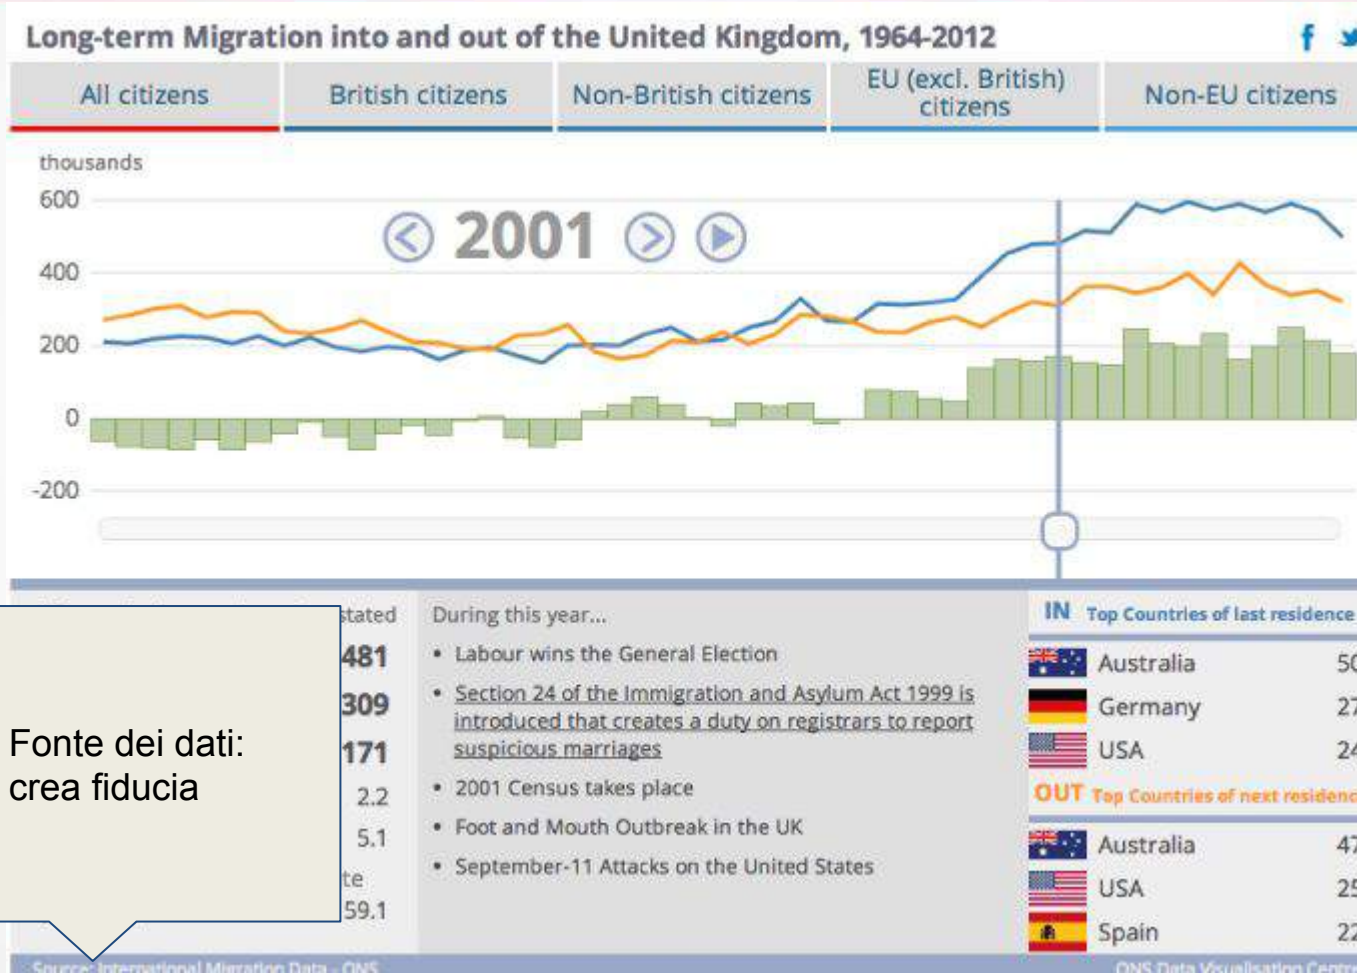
Long-term Migration into and out of the United Kingdom, 1964-2012

All citizens | British citizens | Non-British citizens | EU (excl. British) citizens | Non-EU citizens

thousands
600
400
200
0
-200

2001

stated
481
309
171
2.2
5.1
te
59.1

Fonte dei dati: crea fiducia

During this year...
• Labour wins the General Election
• Section 24 of the Immigration and Asylum Act 1999 is introduced that creates a duty on registrars to report suspicious marriages
• 2001 Census takes place
• Foot and Mouth Outbreak in the UK
• September-11 Attacks on the United States

IN Top Countries of last residence
Australia 5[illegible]
Germany 2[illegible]
USA 2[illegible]
OUT Top Countries of next residen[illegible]
Australia 4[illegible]
USA 2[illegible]
Spain 2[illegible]

Source: International Migration Data - ONS
ONS Data Visualisation Centr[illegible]